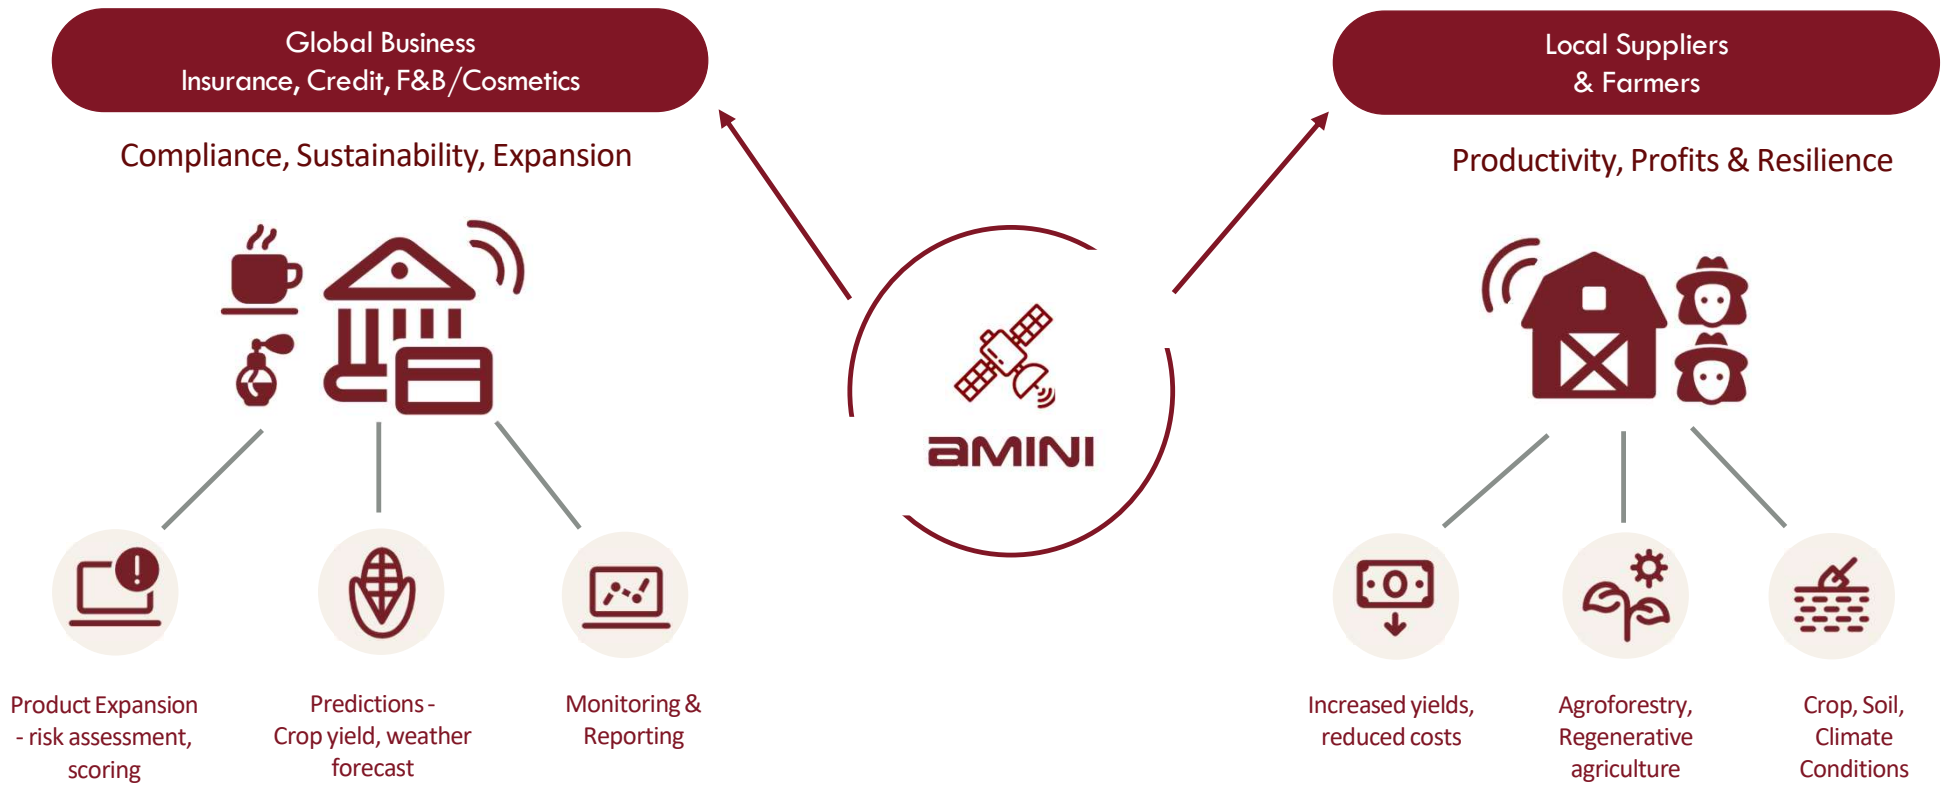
Global Business
Insurance, Credit, F&B/Cosmetics

Compliance, Sustainability, Expansion

Local Suppliers
& Farmers

Productivity, Profits & Resilience

amini

Product Expansion - risk assessment, scoring

Predictions - Crop yield, weather forecast

Monitoring & Reporting

Increased yields, reduced costs

Agroforestry, Regenerative agriculture

Crop, Soil, Climate Conditions